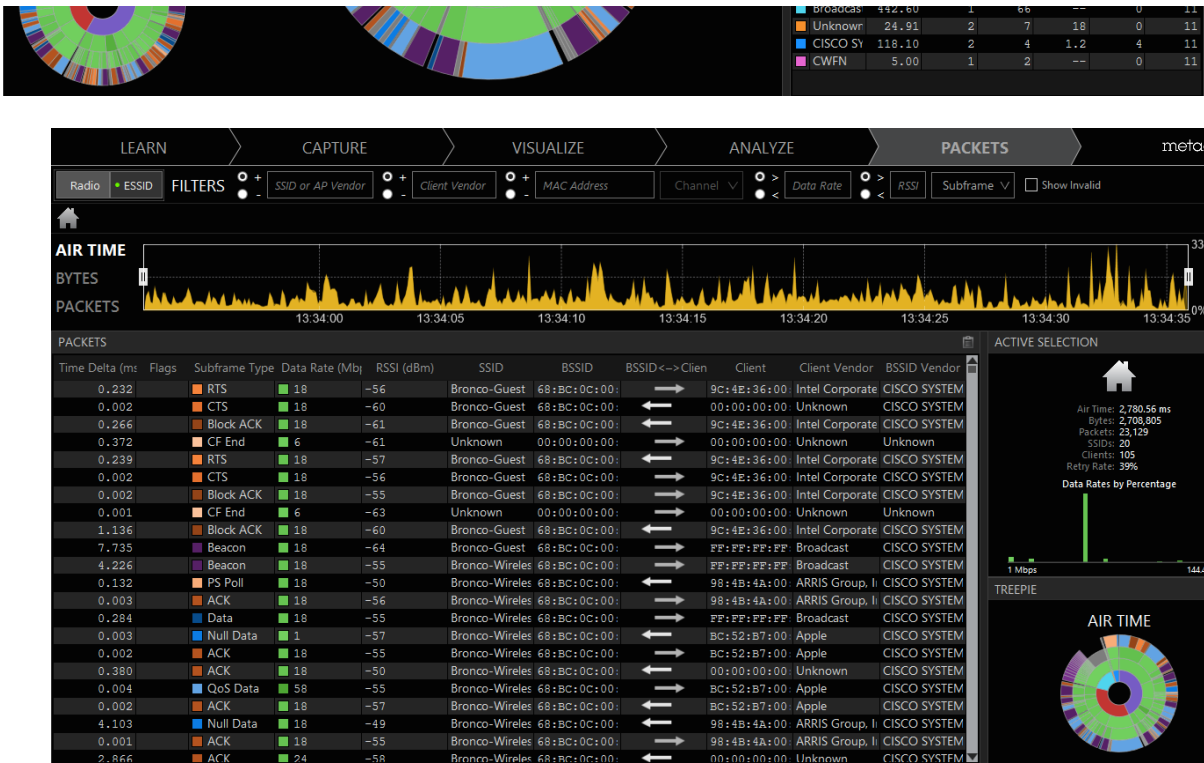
| Broadcas | 442.60 | 1 | 66 | -- | 0 | 11 |
|---|---|---|---|---|---|---|
| Unknown | 24.91 | 2 | 7 | 18 | 0 | 11 |
| CISCO SY | 118.10 | 2 | 4 | 1.2 | 4 | 11 |
| CWFN | 5.00 | 1 | 2 | -- | 0 | 11 |

LEARN CAPTURE VISUALIZE ANALYZE PACKETS meta

Radio ESSID FILTERS + - SSID or AP Vendor + - Client Vendor + - MAC Address Channel > < Data Rate > < RSSI Subframe Show Invalid

AIR TIME
BYTES
PACKETS

33
0%
13:34:00 13:34:05 13:34:10 13:34:15 13:34:20 13:34:25 13:34:30 13:34:35

PACKETS

| Time Delta (ms | Flags | Subframe Type | Data Rate (Mbp | RSSI (dBm) | SSID | BSSID | BSSID<->Clien | Client | Client Vendor | BSSID Vendor |
|---|---|---|---|---|---|---|---|---|---|---|
| 0.232 | | RTS | 18 | -56 | Bronco-Guest | 68:BC:0C:00: | | 9C:4E:36:00: | Intel Corporate | CISCO SYSTEM |
| 0.002 | | CTS | 18 | -60 | Bronco-Guest | 68:BC:0C:00: | | 00:00:00:00: | Unknown | CISCO SYSTEM |
| 0.266 | | Block ACK | 18 | -61 | Bronco-Guest | 68:BC:0C:00: | | 9C:4E:36:00: | Intel Corporate | CISCO SYSTEM |
| 0.372 | | CF End | 6 | -61 | Unknown | 00:00:00:00: | | 00:00:00:00: | Unknown | Unknown |
| 0.239 | | RTS | 18 | -57 | Bronco-Guest | 68:BC:0C:00: | | 9C:4E:36:00: | Intel Corporate | CISCO SYSTEM |
| 0.002 | | CTS | 18 | -56 | Bronco-Guest | 68:BC:0C:00: | | 9C:4E:36:00: | Intel Corporate | CISCO SYSTEM |
| 0.002 | | Block ACK | 18 | -55 | Bronco-Guest | 68:BC:0C:00: | | 9C:4E:36:00: | Intel Corporate | CISCO SYSTEM |
| 0.001 | | CF End | 6 | -63 | Unknown | 00:00:00:00: | | 00:00:00:00: | Unknown | Unknown |
| 1.136 | | Block ACK | 18 | -60 | Bronco-Guest | 68:BC:0C:00: | | 9C:4E:36:00: | Intel Corporate | CISCO SYSTEM |
| 7.735 | | Beacon | 18 | -64 | Bronco-Guest | 68:BC:0C:00: | | FF:FF:FF:FF: | Broadcast | CISCO SYSTEM |
| 4.226 | | Beacon | 18 | -55 | Bronco-Wireles | 68:BC:0C:00: | | FF:FF:FF:FF: | Broadcast | CISCO SYSTEM |
| 0.132 | | PS Poll | 18 | -50 | Bronco-Wireles | 68:BC:0C:00: | | 98:4B:4A:00: | ARRIS Group, I | CISCO SYSTEM |
| 0.003 | | ACK | 18 | -56 | Bronco-Wireles | 68:BC:0C:00: | | 98:4B:4A:00: | ARRIS Group, I | CISCO SYSTEM |
| 0.284 | | Data | 18 | -55 | Bronco-Wireles | 68:BC:0C:00: | | FF:FF:FF:FF: | Broadcast | CISCO SYSTEM |
| 0.003 | | Null Data | 1 | -57 | Bronco-Wireles | 68:BC:0C:00: | | BC:52:B7:00: | Apple | CISCO SYSTEM |
| 0.002 | | ACK | 18 | -55 | Bronco-Wireles | 68:BC:0C:00: | | BC:52:B7:00: | Apple | CISCO SYSTEM |
| 0.380 | | ACK | 18 | -50 | Bronco-Wireles | 68:BC:0C:00: | | 00:00:00:00: | Unknown | CISCO SYSTEM |
| 0.004 | | QoS Data | 58 | -55 | Bronco-Wireles | 68:BC:0C:00: | | BC:52:B7:00: | Apple | CISCO SYSTEM |
| 0.002 | | ACK | 18 | -57 | Bronco-Wireles | 68:BC:0C:00: | | BC:52:B7:00: | Apple | CISCO SYSTEM |
| 4.103 | | Null Data | 18 | -49 | Bronco-Wireles | 68:BC:0C:00: | | 98:4B:4A:00: | ARRIS Group, I | CISCO SYSTEM |
| 0.001 | | ACK | 18 | -55 | Bronco-Wireles | 68:BC:0C:00: | | 98:4B:4A:00: | ARRIS Group, I | CISCO SYSTEM |
| 2.866 | | ACK | 24 | -58 | Bronco-Wireles | 68:BC:0C:00: | | 00:00:00:00: | Unknown | CISCO SYSTEM |

ACTIVE SELECTION
Air Time: 2,780.56 ms
Bytes: 2,708,805
Packets: 23,129
SSIDs: 20
Clients: 105
Retry Rate: 39%
Data Rates by Percentage
1 Mbps 144.

TREEPIE
AIR TIME